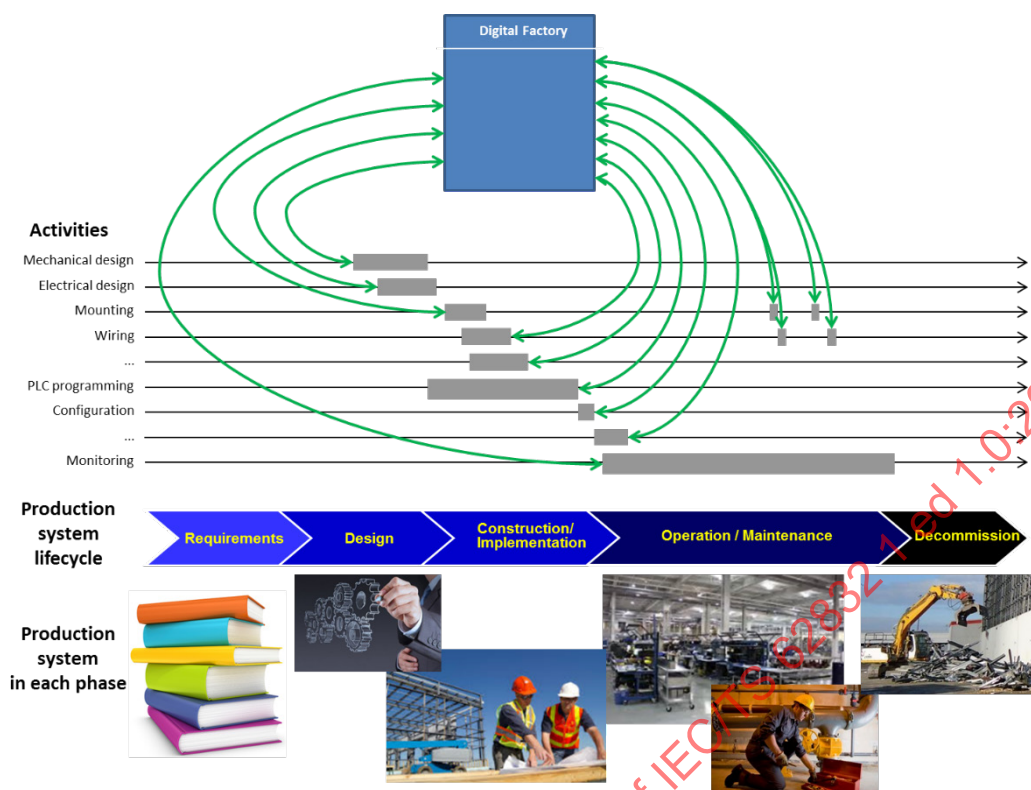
Digital Factory

Activities

Mechanical design
Electrical design
Mounting
Wiring
...
PLC programming
Configuration
...
Monitoring

Production system lifecycle

Requirements
Design
Construction/ Implementation
Operation / Maintenance
Decommission

Production system in each phase

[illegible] IEC TS 62832-1 ed 1.0:20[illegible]